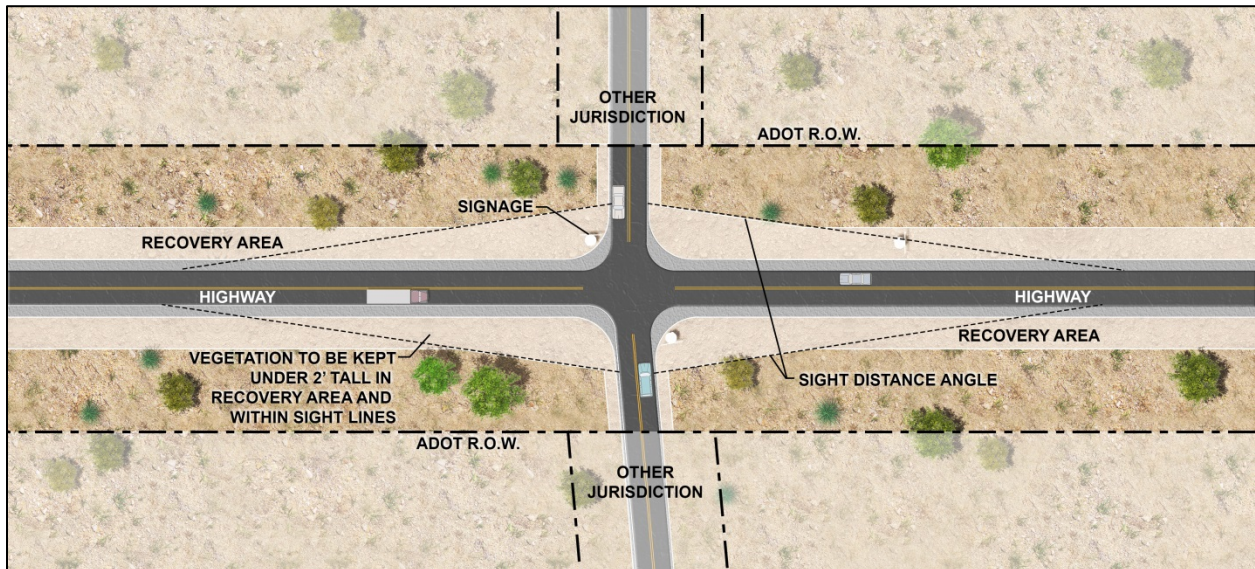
OTHER JURISDICTION

ADOT R.O.W.

SIGNAGE

RECOVERY AREA

HIGHWAY

HIGHWAY

RECOVERY AREA

VEGETATION TO BE KEPT UNDER 2' TALL IN RECOVERY AREA AND WITHIN SIGHT LINES

SIGHT DISTANCE ANGLE

ADOT R.O.W.

OTHER JURISDICTION